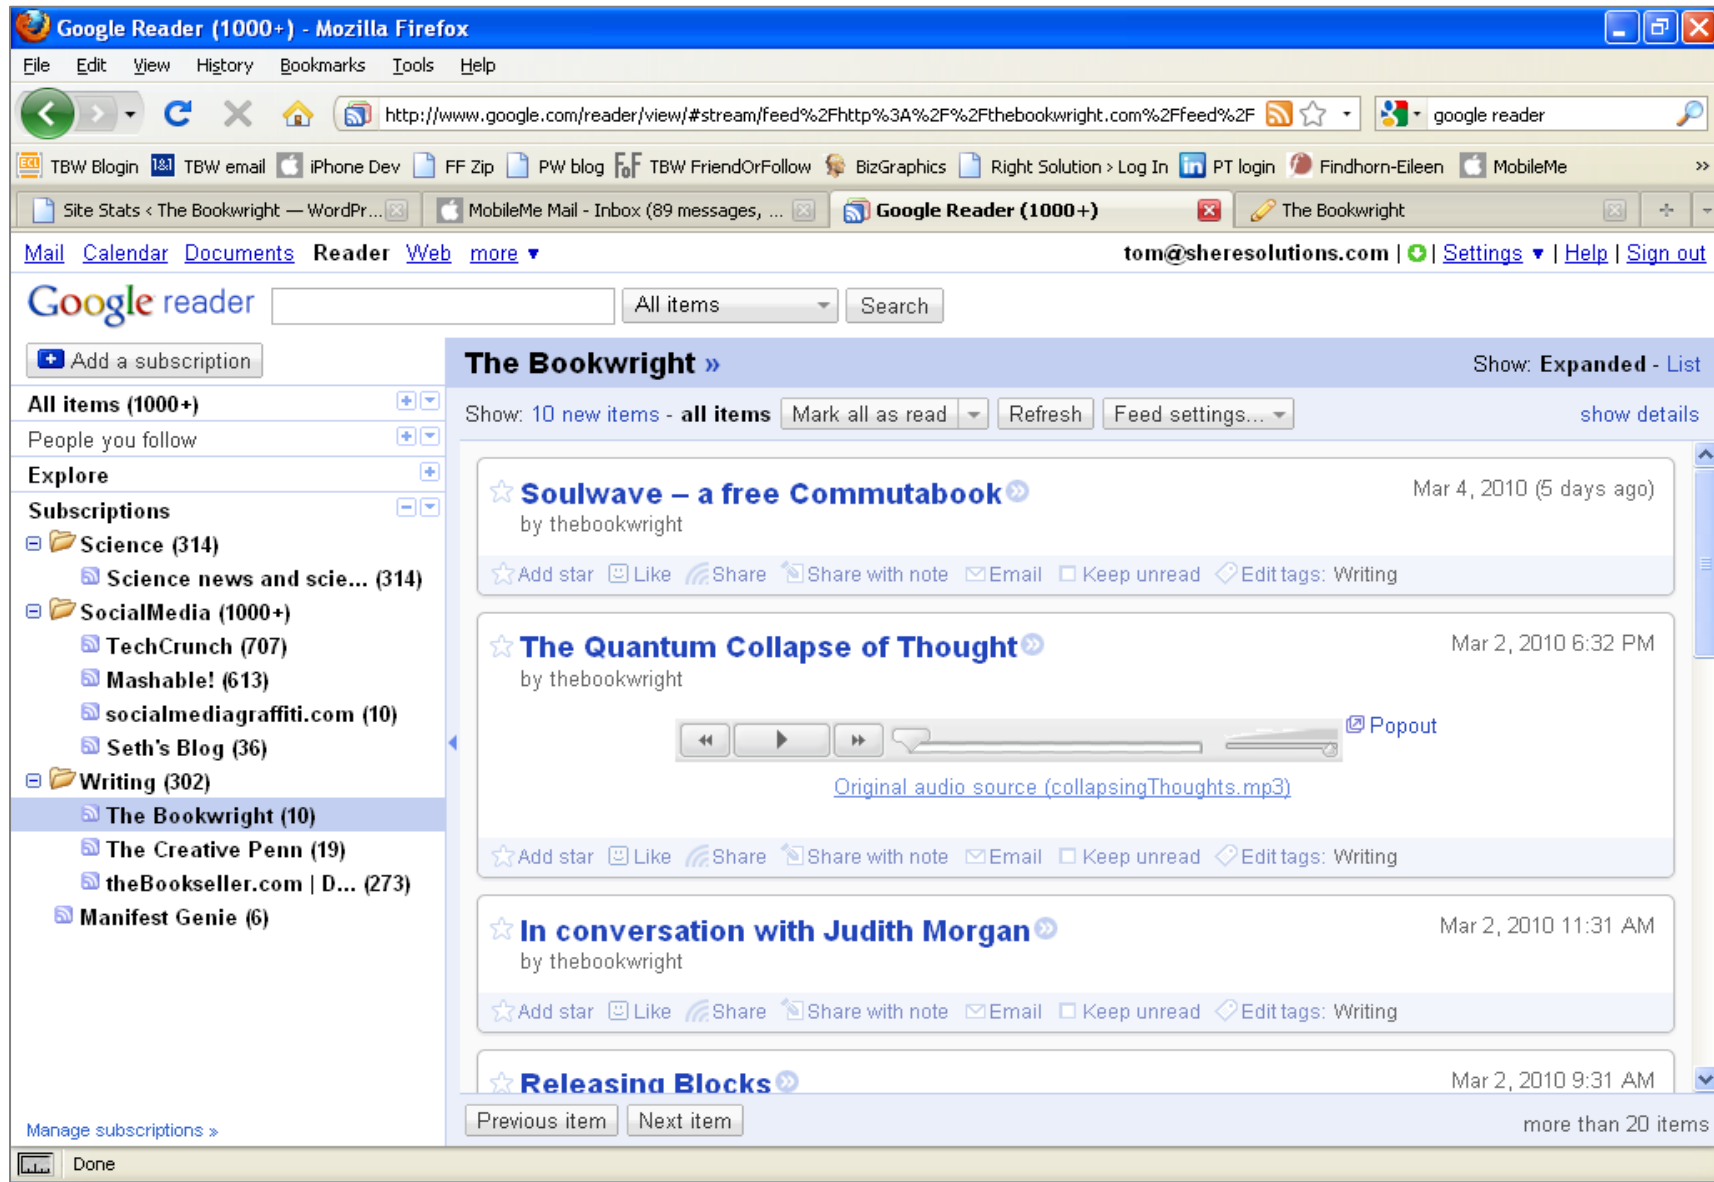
Google Reader (1000+) - Mozilla Firefox

File Edit View History Bookmarks Tools Help

http://www.google.com/reader/view/#stream/feed%2Fhttp%3A%2F%2Fthebookwright.com%2Ffeed%2F

google reader

TBW Blogin TBW email iPhone Dev FF Zip PW blog TBW FriendOrFollow BizGraphics Right Solution › Log In PT login Findhorn-Eileen MobileMe »

Site Stats ‹ The Bookwright — WordPr... MobileMe Mail - Inbox (89 messages, ... Google Reader (1000+) The Bookwright

Mail Calendar Documents Reader Web more ▾ tom@sheresolutions.com | | Settings ▾ | Help | Sign out

Google reader All items Search

Add a subscription

All items (1000+)

People you follow

Explore

Subscriptions

Science (314)

Science news and scie... (314)

SocialMedia (1000+)

TechCrunch (707)

Mashable! (613)

socialmediagraffiti.com (10)

Seth's Blog (36)

Writing (302)

The Bookwright (10)

The Creative Penn (19)

theBookseller.com | D... (273)

Manifest Genie (6)

Manage subscriptions »

The Bookwright » Show: Expanded - List

Show: 10 new items - all items Mark all as read Refresh Feed settings... show details

Soulwave – a free Commutabook
by thebookwright
Mar 4, 2010 (5 days ago)

Add star Like Share Share with note Email Keep unread Edit tags: Writing

The Quantum Collapse of Thought
by thebookwright
Mar 2, 2010 6:32 PM

Popout

Original audio source (collapsingThoughts.mp3)

Add star Like Share Share with note Email Keep unread Edit tags: Writing

In conversation with Judith Morgan
by thebookwright
Mar 2, 2010 11:31 AM

Add star Like Share Share with note Email Keep unread Edit tags: Writing

Releasing Blocks
Mar 2, 2010 9:31 AM

Previous item Next item more than 20 items

Done